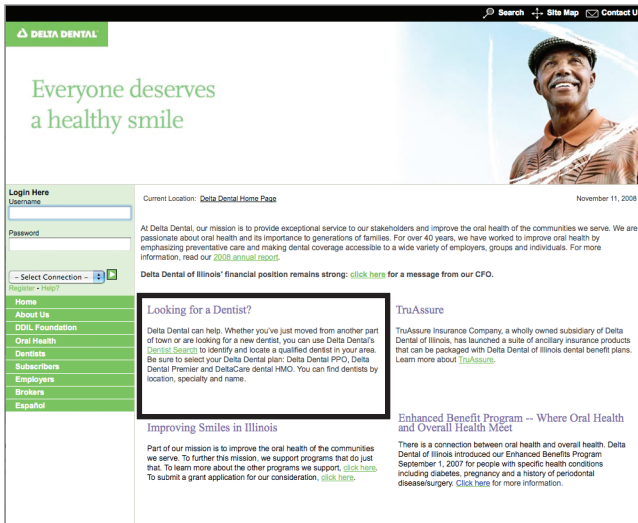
Search Site Map Contact U

DELTA DENTAL

Everyone deserves a healthy smile

Login Here
Username
Password
-- Select Connection --
Register - Help?

Home
About Us
DDIL Foundation
Oral Health
Dentists
Subscribers
Employers
Brokers
Español

Current Location: Delta Dental Home Page

November 11, 2008

At Delta Dental, our mission is to provide exceptional service to our stakeholders and improve the oral health of the communities we serve. We are passionate about oral health and its importance to generations of families. For over 40 years, we have worked to improve oral health by emphasizing preventative care and making dental coverage accessible to a wide variety of employers, groups and individuals. For more information, read our 2008 annual report.

Delta Dental of Illinois' financial position remains strong: click here for a message from our CFO.

Looking for a Dentist?

Delta Dental can help. Whether you've just moved from another part of town or are looking for a new dentist, you can use Delta Dental's Dentist Search to identify and locate a qualified dentist in your area. Be sure to select your Delta Dental plan: Delta Dental PPO, Delta Dental Premier and DeltaCare dental HMO. You can find dentists by location, specialty and name.

TruAssure

TruAssure Insurance Company, a wholly owned subsidiary of Delta Dental of Illinois, has launched a suite of ancillary insurance products that can be packaged with Delta Dental of Illinois dental benefit plans. Learn more about TruAssure.

Improving Smiles in Illinois

Part of our mission is to improve the oral health of the communities we serve. To further this mission, we support programs that do just that. To learn more about the other programs we support, click here. To submit a grant application for our consideration, click here.

Enhanced Benefit Program -- Where Oral Health and Overall Health Meet

There is a connection between oral health and overall health. Delta Dental of Illinois introduced our Enhanced Benefits Program September 1, 2007 for people with specific health conditions including diabetes, pregnancy and a history of periodontal disease/surgery. Click here for more information.